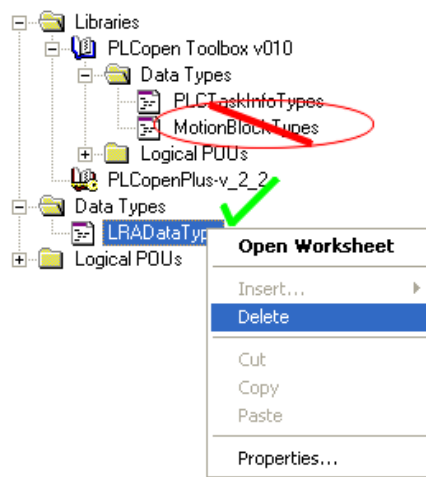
Libraries
PLCopen Toolbox v010
Data Types
PLCTaskInfoTypes
MotionBlockTypes
Logical POUs
PLCopenPlus-v_2_2
Data Types
LRADataTyp
Logical POUs
Open Worksheet
Insert...
Delete
Cut
Copy
Paste
Properties...